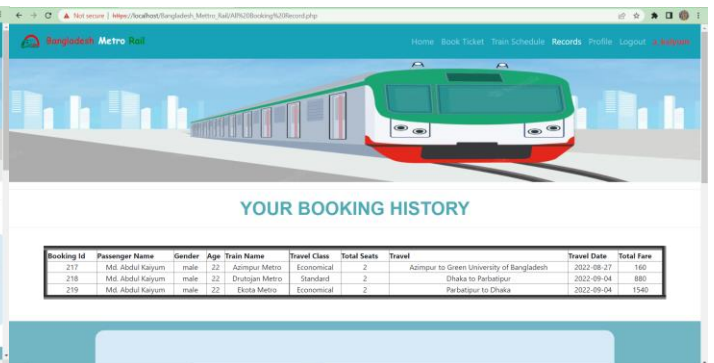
Not secure | https://localhost/Bangladesh_Metro_Rail/All%20Booking%20Record.php

Bangladesh Metro Rail

Home Book Ticket Train Schedule Records Profile Logout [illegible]

YOUR BOOKING HISTORY

| Booking Id | Passenger Name | Gender | Age | Train Name | Travel Class | Total Seats | Travel | Travel Date | Total Fare |
|---|---|---|---|---|---|---|---|---|---|
| 217 | Md. Abdul Kaiyum | male | 22 | Azimpur Metro | Economical | 2 | Azimpur to Green University of Bangladesh | 2022-08-27 | 160 |
| 218 | Md. Abdul Kaiyum | male | 22 | Drutojan Metro | Standard | 2 | Dhaka to Parbatipur | 2022-09-04 | 880 |
| 219 | Md. Abdul Kaiyum | male | 22 | Ekota Metro | Economical | 2 | Parbatipur to Dhaka | 2022-09-04 | 1540 |